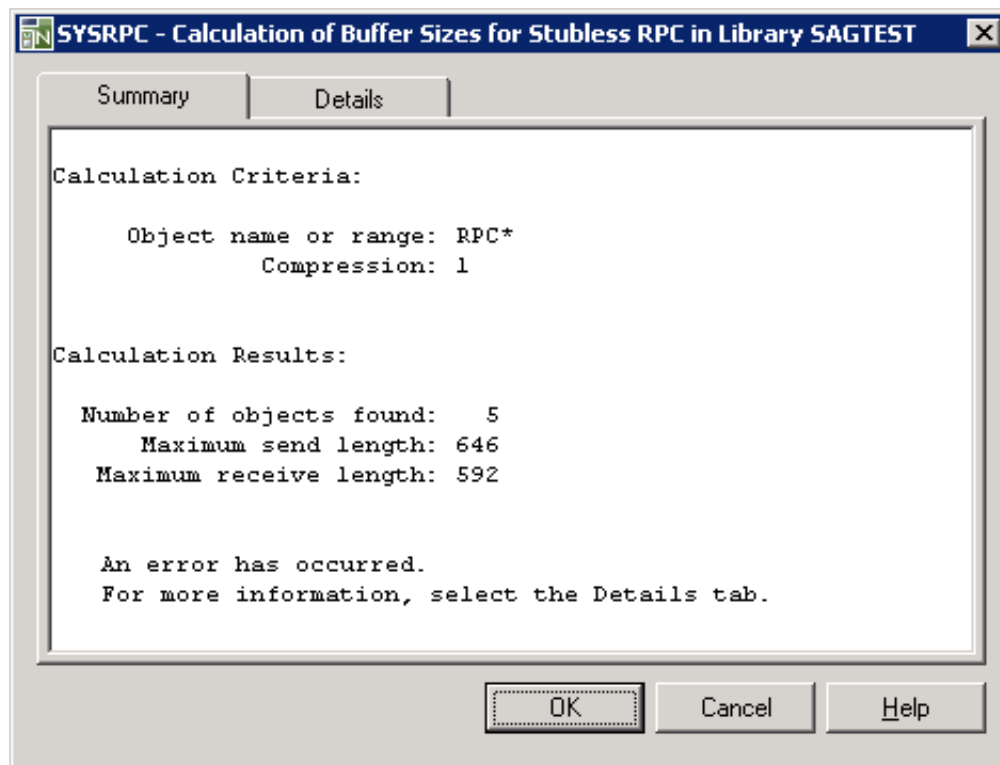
SYSRPC - Calculation of Buffer Sizes for Stubless RPC in Library SAGTEST

Summary
Details

Calculation Criteria:

Object name or range: RPC*
Compression: 1

Calculation Results:

Number of objects found: 5
Maximum send length: 646
Maximum receive length: 592

An error has occurred.
For more information, select the Details tab.

OK
Cancel
Help